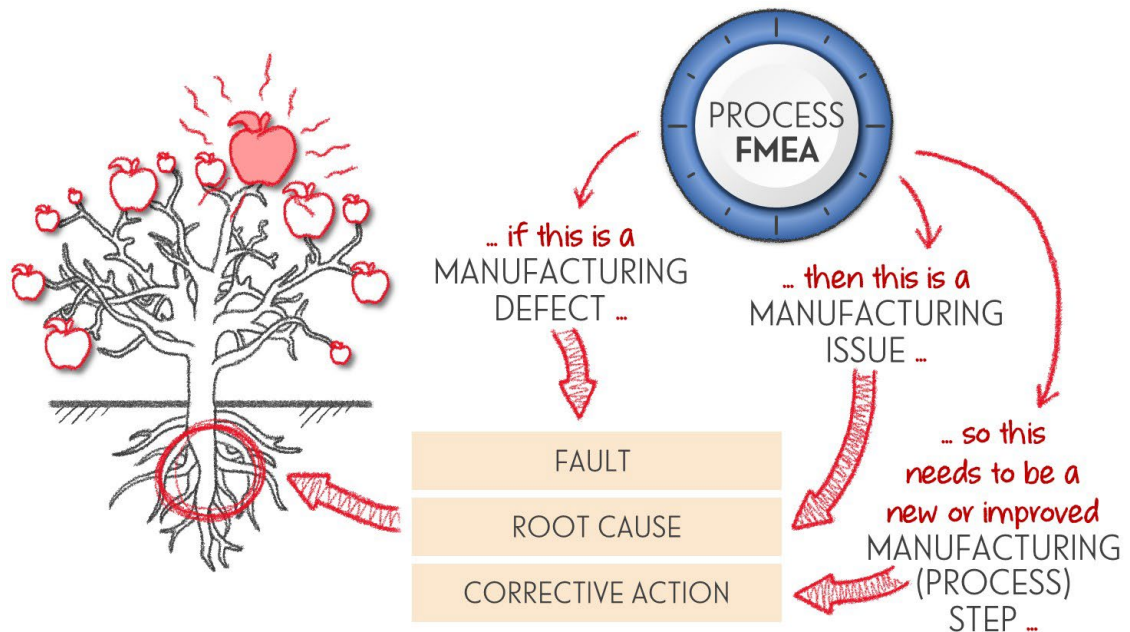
PROCESS FMEA

... if this is a MANUFACTURING DEFECT ...

... then this is a MANUFACTURING ISSUE ...

... so this needs to be a new or improved MANUFACTURING (PROCESS) STEP ...

FAULT

ROOT CAUSE

CORRECTIVE ACTION